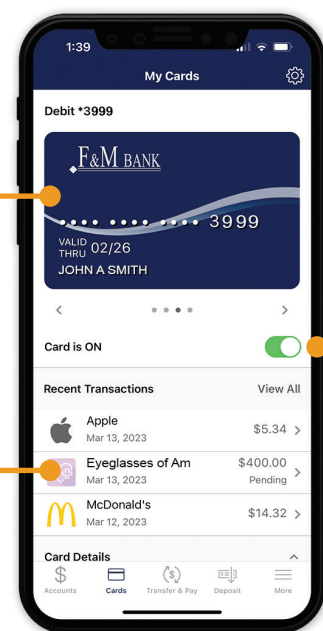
1:39

My Cards

Debit *3999

F&M BANK

•••• •••• •••• 3999

VALID THRU 02/26

JOHN A SMITH

<

>

Card is ON

Recent Transactions

View All

Apple

Mar 13, 2023

$5.34 >

Eyeglasses of Am

Mar 13, 2023

$400.00

Pending

>

McDonald's

Mar 12, 2023

$14.32 >

Card Details

Accounts

Cards

Transfer & Pay

Deposit

More